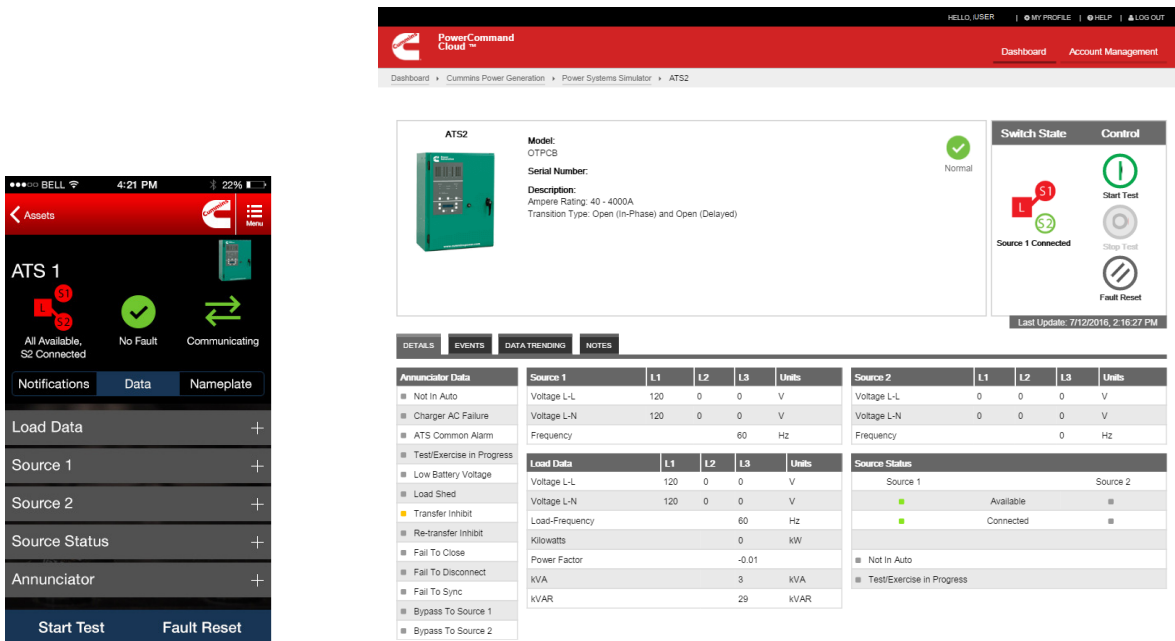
●●●○○ BELL 4:21 PM 22%

Assets

Menu

ATS 1

L S1 S2

All Available, S2 Connected

No Fault

Communicating

Notifications | Data | Nameplate

Load Data +

Source 1 +

Source 2 +

Source Status +

Annunciator +

Start Test | Fault Reset

HELLO, USER | MY PROFILE | HELP | LOG OUT

PowerCommand Cloud ™

Dashboard | Account Management

Dashboard › Cummins Power Generation › Power Systems Simulator › ATS2

ATS2

Model:
OTPCB

Serial Number:

Description:
Ampere Rating: 40 - 4000A
Transition Type: Open (In-Phase) and Open (Delayed)

Normal

Switch State | Control

L S1 S2

Source 1 Connected

Start Test

Stop Test

Fault Reset

Last Update: 7/12/2016, 2:16:27 PM

DETAILS | EVENTS | DATA TRENDING | NOTES

| Annunciator Data |
|---|
| Not In Auto |
| Charger AC Failure |
| ATS Common Alarm |
| Test/Exercise in Progress |
| Low Battery Voltage |
| Load Shed |
| Transfer Inhibit |
| Re-transfer Inhibit |
| Fail To Close |
| Fail To Disconnect |
| Fail To Sync |
| Bypass To Source 1 |
| Bypass To Source 2 |

| Source 1 | L1 | L2 | L3 | Units |
|---|---|---|---|---|
| Voltage L-L | 120 | 0 | 0 | V |
| Voltage L-N | 120 | 0 | 0 | V |
| Frequency | | | 60 | Hz |

| Load Data | L1 | L2 | L3 | Units |
|---|---|---|---|---|
| Voltage L-L | 120 | 0 | 0 | V |
| Voltage L-N | 120 | 0 | 0 | V |
| Load-Frequency | | | 60 | Hz |
| Kilowatts | | | 0 | kW |
| Power Factor | | | -0.01 | |
| kVA | | | 3 | kVA |
| kVAR | | | 29 | kVAR |

| Source 2 | L1 | L2 | L3 | Units |
|---|---|---|---|---|
| Voltage L-L | 0 | 0 | 0 | V |
| Voltage L-N | 0 | 0 | 0 | V |
| Frequency | | | 0 | Hz |

| Source Status | | |
|---|---|---|
| Source 1 | | Source 2 |
| ■ | Available | ■ |
| ■ | Connected | ■ |

Not In Auto

Test/Exercise in Progress